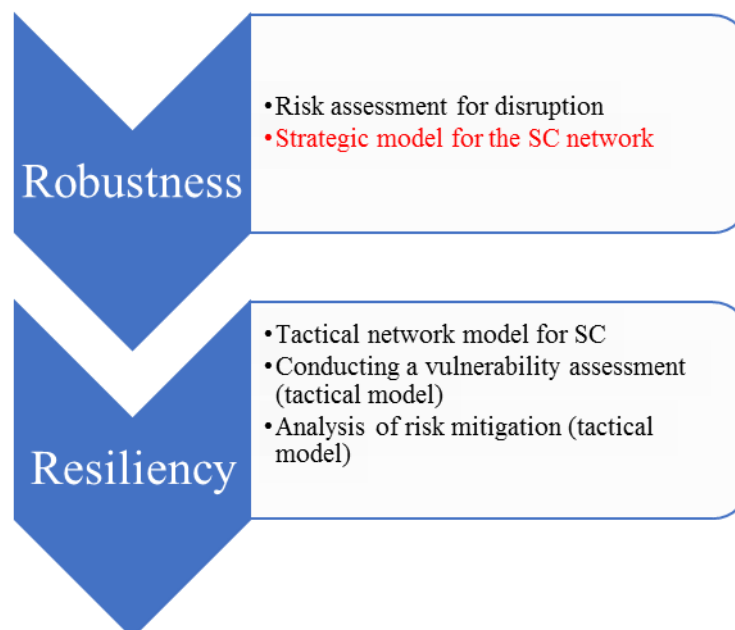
Robustness

•Risk assessment for disruption
•Strategic model for the SC network

Resiliency

•Tactical network model for SC
•Conducting a vulnerability assessment (tactical model)
•Analysis of risk mitigation (tactical model)